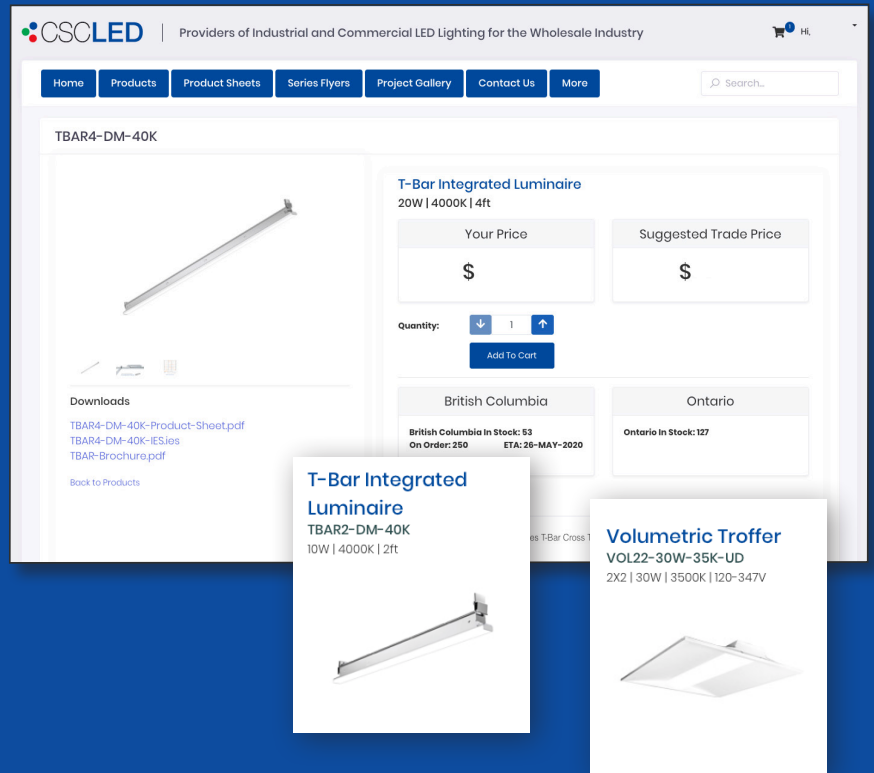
CSCLED | Providers of Industrial and Commercial LED Lighting for the Wholesale Industry

1 Hi,

Home | Products | Product Sheets | Series Flyers | Project Gallery | Contact Us | More

Search...

TBAR4-DM-40K

T-Bar Integrated Luminaire
20W | 4000K | 4ft

| Your Price | Suggested Trade Price |
|---|---|
| $ | $ |

Quantity: 1

Add To Cart

Downloads

TBAR4-DM-40K-Product-Sheet.pdf
TBAR4-DM-40K-IES.ies
TBAR-Brochure.pdf

Back to Products

| British Columbia | Ontario |
|---|---|
| British Columbia In Stock: 53 On Order: 250 ETA: 26-MAY-2020 | Ontario In Stock: 127 |

es T-Bar Cross T

T-Bar Integrated Luminaire
TBAR2-DM-40K
10W | 4000K | 2ft

Volumetric Troffer
VOL22-30W-35K-UD
2X2 | 30W | 3500K | 120-347V